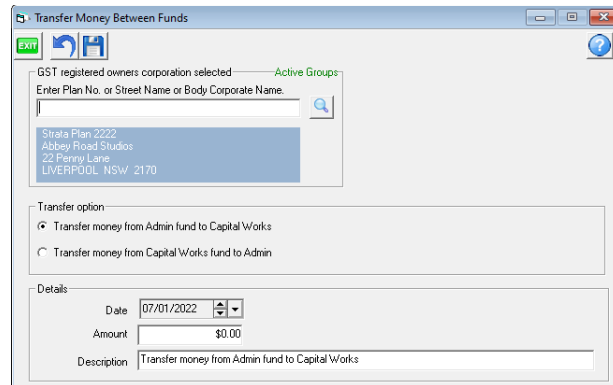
Transfer Money Between Funds

EXIT

GST registered owners corporation selected

Active Groups

Enter Plan No. or Street Name or Body Corporate Name.

Strata Plan 2222
Abbey Road Studios
22 Penny Lane
LIVERPOOL NSW 2170

Transfer option

Transfer money from Admin fund to Capital Works

Transfer money from Capital Works fund to Admin

Details

Date 07/01/2022

Amount $0.00

Description Transfer money from Admin fund to Capital Works